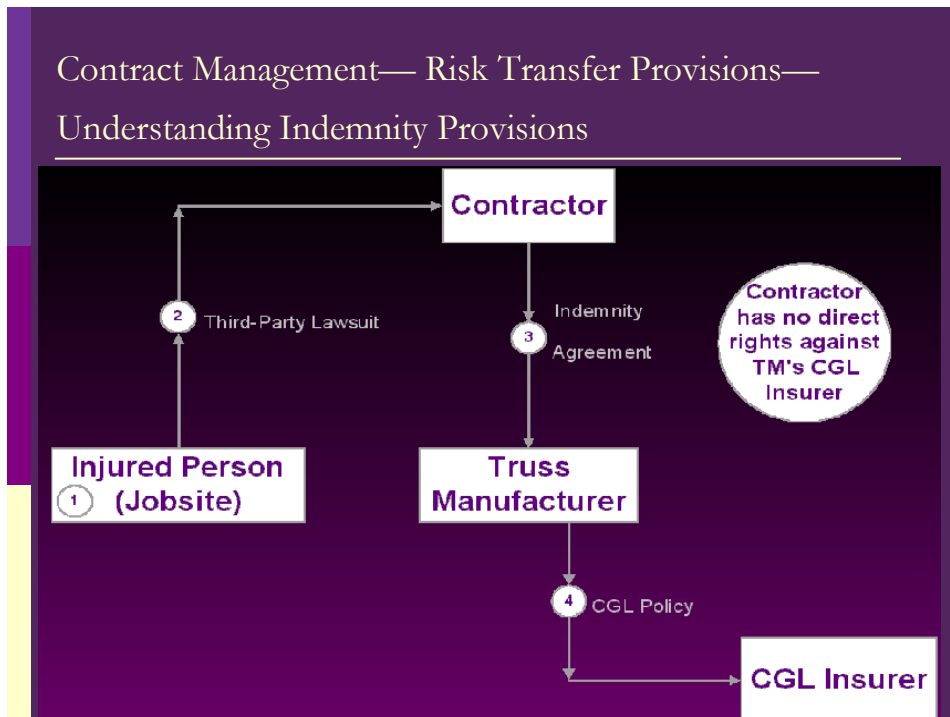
Contract Management— Risk Transfer Provisions— Understanding Indemnity Provisions

Contractor

2 Third-Party Lawsuit

Indemnity

3

Agreement

Contractor has no direct rights against TM's CGL Insurer

Injured Person

1 (Jobsite)

Truss Manufacturer

4 CGL Policy

CGL Insurer